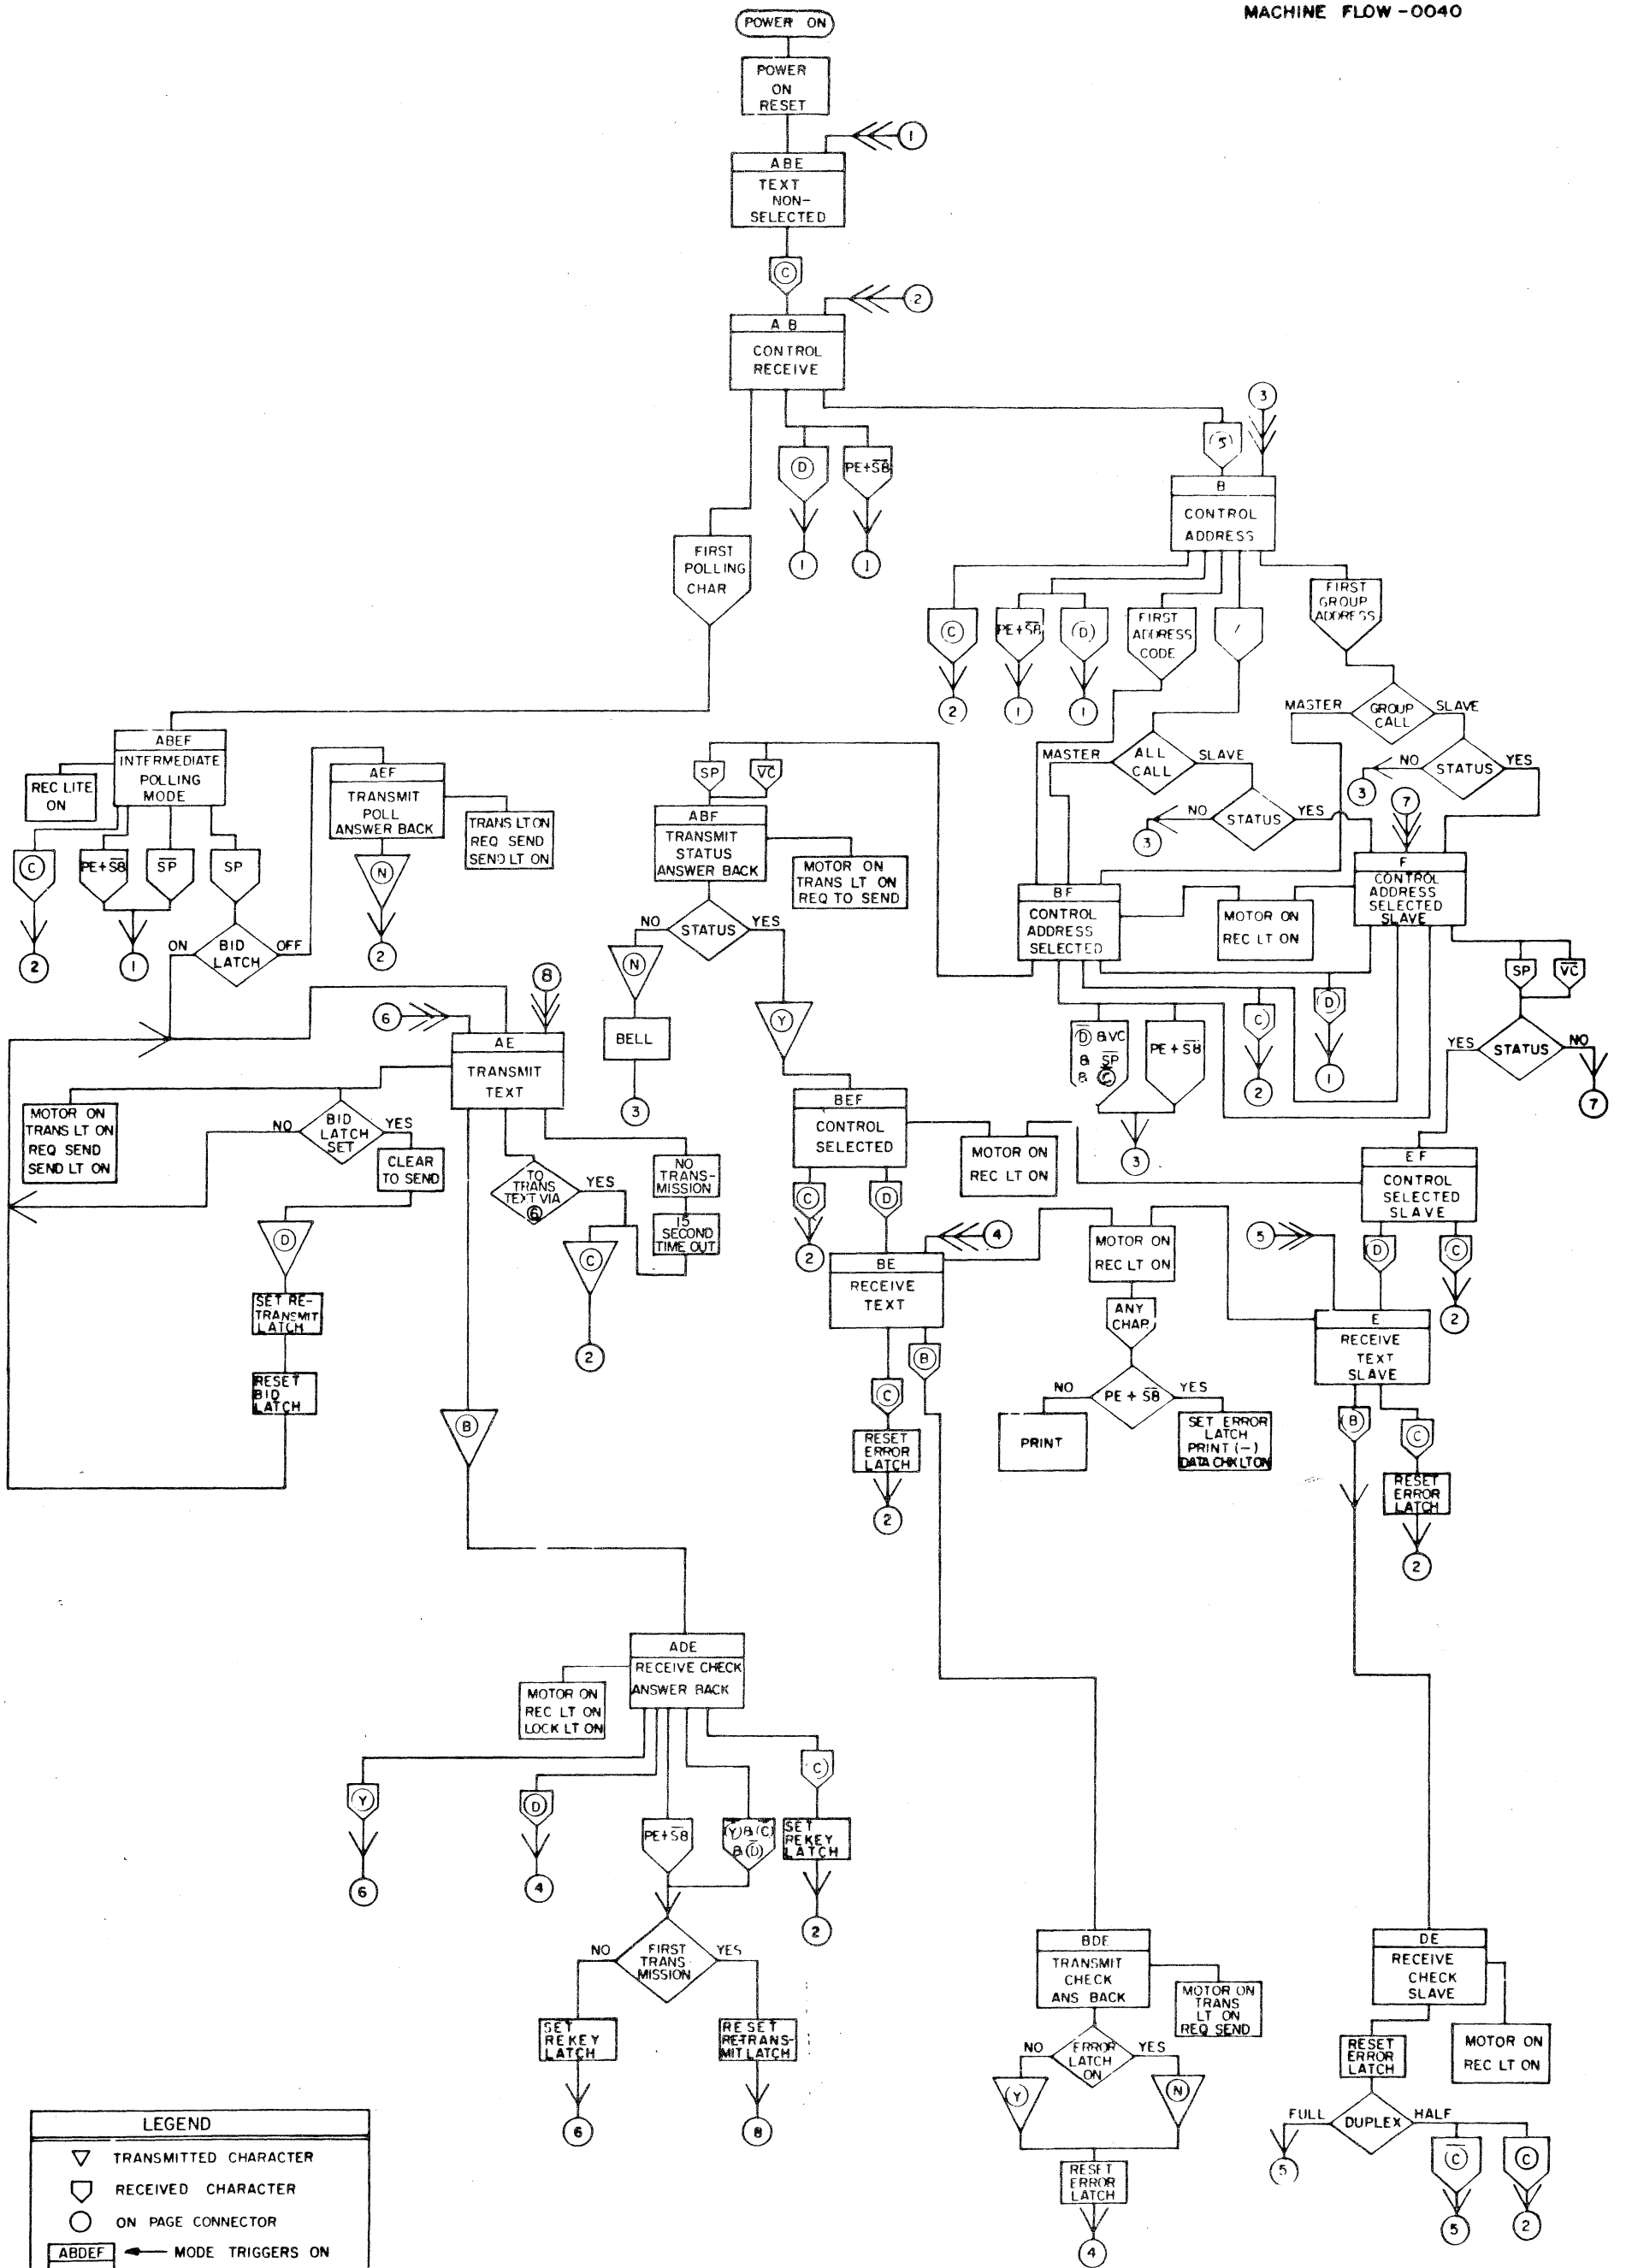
MACHINE FLOW - 0040

POWER ON

POWER ON RESET

1

ABE
TEXT NON-SELECTED

C

2

A B
CONTROL RECEIVE

3

S

D

PE+$\overline{S8}$

1

1

B
CONTROL ADDRESS

FIRST POLLING CHAR

C

PE+$\overline{S8}$

$\overline{D}$

FIRST ADDRESS CODE

/

FIRST GROUP ADDRESS

2

1

1

MASTER
GROUP CALL
SLAVE

NO
STATUS
YES

3

MASTER
ALL CALL
SLAVE

NO
STATUS
YES

3

7

ABEF
INTERMEDIATE POLLING MODE

REC LITE ON

AEF
TRANSMIT POLL ANSWER BACK

TRANS LT ON REQ SEND SEND LT ON

SP

$\overline{VC}$

ABF
TRANSMIT STATUS ANSWER BACK

MOTOR ON TRANS LT ON REQ TO SEND

F
CONTROL ADDRESS SELECTED SLAVE

BF
CONTROL ADDRESS SELECTED

MOTOR ON REC LT ON

C

PE+$\overline{S8}$

$\overline{SP}$

SP

N

2

1

ON
BID LATCH
OFF

2

NO
STATUS
YES

N

SP

$\overline{VC}$

8

6

AE
TRANSMIT TEXT

BELL

Y

YES
STATUS
NO

7

$\overline{D}$ & VC
& SP
& $\overline{C}$

PE + $\overline{S8}$

C

D

2

1

3

MOTOR ON TRANS LT ON REQ SEND SEND LT ON

NO
BID LATCH SET
YES

CLEAR TO SEND

TO TRANS TEXT VIA 6

YES

NO TRANS-MISSION

15 SECOND TIME OUT

BEF
CONTROL SELECTED

MOTOR ON REC LT ON

3

E F
CONTROL SELECTED SLAVE

D

C

D

C

2

4

BE
RECEIVE TEXT

MOTOR ON REC LT ON

5

D

C

2

SET RE-TRANSMIT LATCH

RESET BID LATCH

2

ANY CHAR

E
RECEIVE TEXT SLAVE

2

B

NO
PE + $\overline{S8}$
YES

PRINT

SET ERROR LATCH PRINT (—) DATA CHK LT ON

B

C

C

B

RESET ERROR LATCH

RESET ERROR LATCH

2

2

ADE
RECEIVE CHECK ANSWER BACK

MOTOR ON REC LT ON LOCK LT ON

Y

D

PE+$\overline{S8}$

(Y)B(C) B(D)

C

SET REKEY LATCH

6

4

2

NO
FIRST TRANS MISSION
YES

SET REKEY LATCH

RESET RE-TRANS-MIT LATCH

6

8

BDE
TRANSMIT CHECK ANS BACK

MOTOR ON TRANS LT ON REQ SEND

NO
ERROR LATCH ON
YES

Y

N

RESET ERROR LATCH

4

DE
RECEIVE CHECK SLAVE

RESET ERROR LATCH

MOTOR ON REC LT ON

FULL
DUPLEX
HALF

5

$\overline{C}$

C

5

2

LEGEND
TRANSMITTED CHARACTER
RECEIVED CHARACTER
ON PAGE CONNECTOR
ABDEF ← MODE TRIGGERS ON